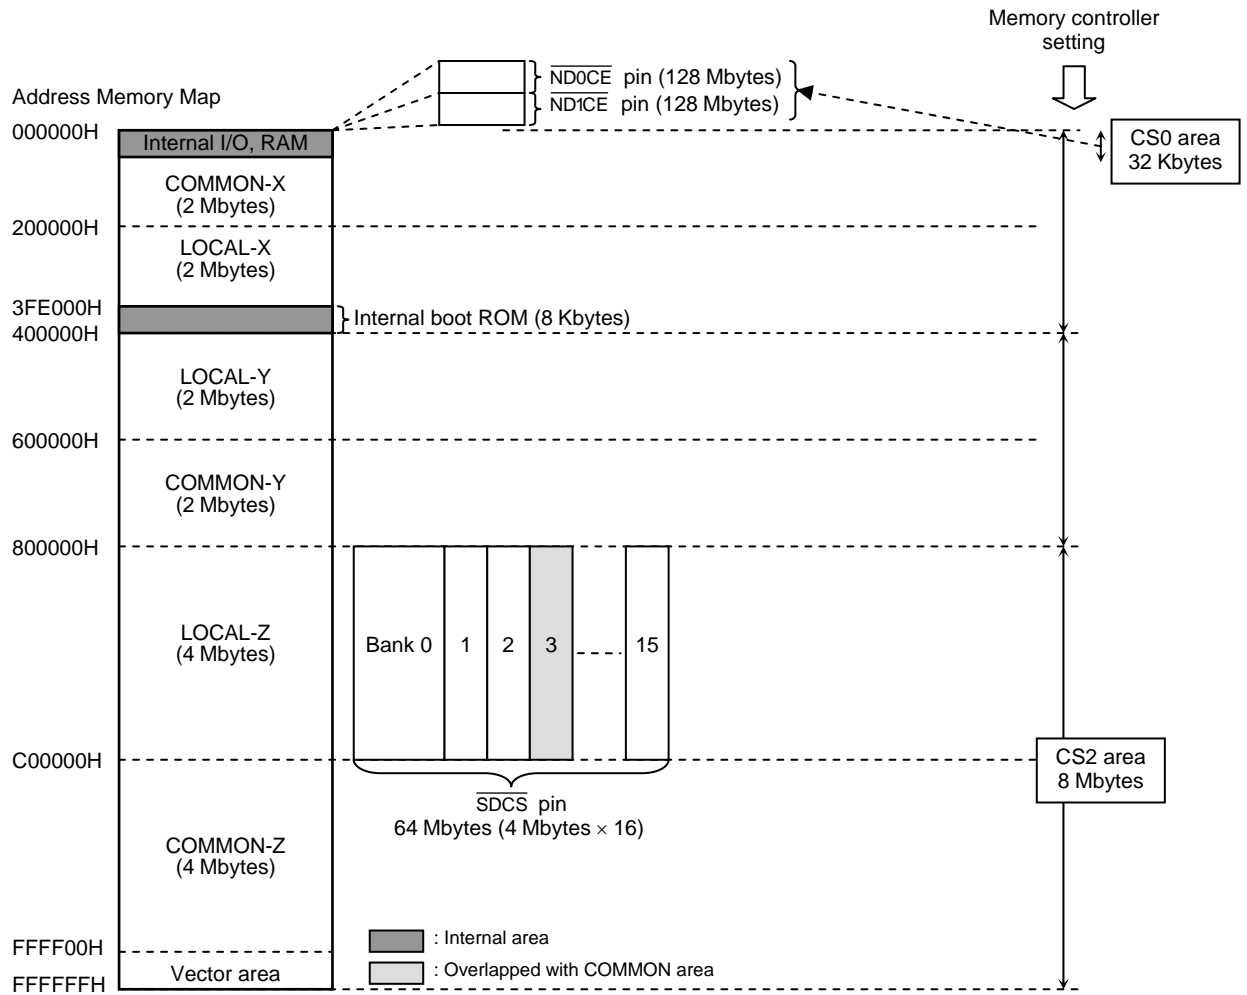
Memory controller setting

Address Memory Map

$\overline{\text{ND0CE}}$ pin (128 Mbytes)
$\overline{\text{ND1CE}}$ pin (128 Mbytes)

000000H
Internal I/O, RAM

CS0 area
32 Kbytes

COMMON-X
(2 Mbytes)

200000H
LOCAL-X
(2 Mbytes)

3FE000H
Internal boot ROM (8 Kbytes)
400000H

LOCAL-Y
(2 Mbytes)

600000H
COMMON-Y
(2 Mbytes)

800000H
LOCAL-Z
(4 Mbytes)

Bank 0
1
2
3
15

C00000H
CS2 area
8 Mbytes

$\overline{\text{SDCS}}$ pin
64 Mbytes (4 Mbytes $\times$ 16)

COMMON-Z
(4 Mbytes)

FFFF00H
FFFFFFH
Vector area

: Internal area
: Overlapped with COMMON area